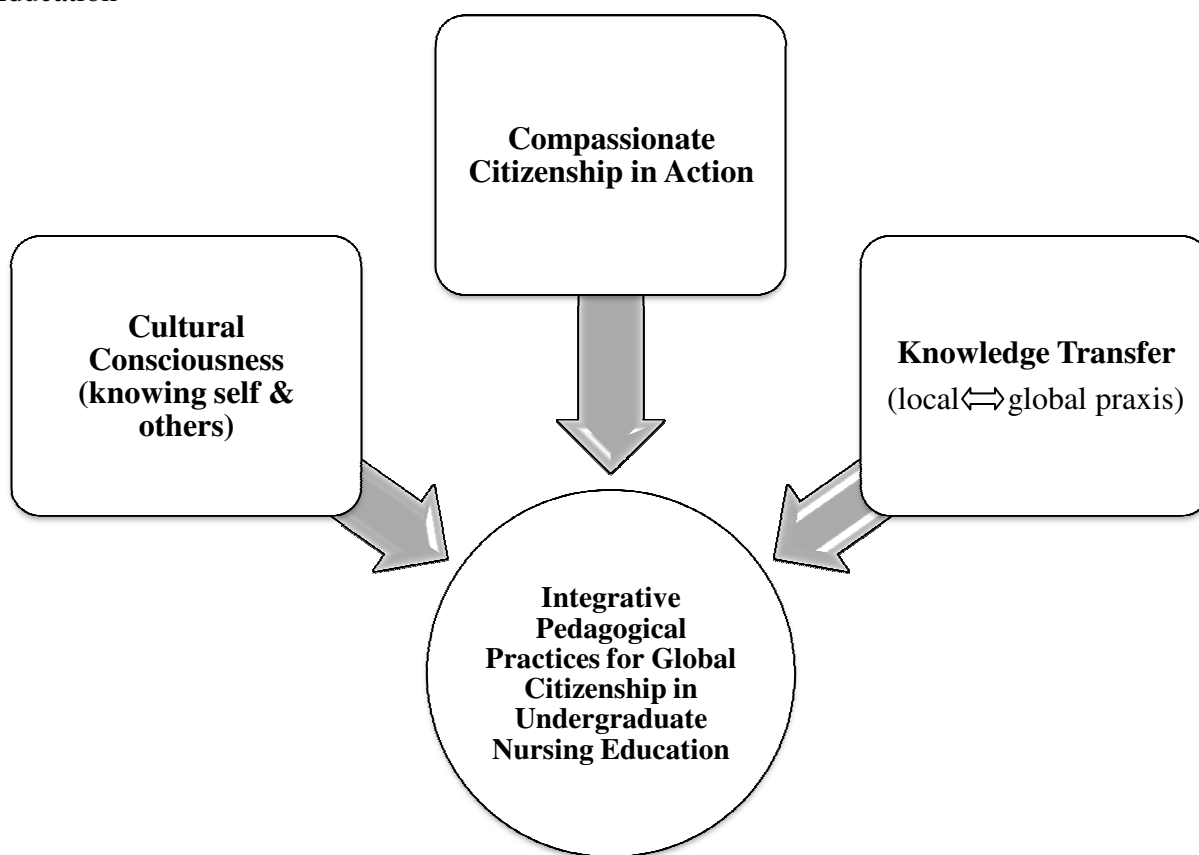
Education

Compassionate Citizenship in Action

Cultural Consciousness (knowing self & others)

Knowledge Transfer (local$\Longleftrightarrow$global praxis)

Integrative Pedagogical Practices for Global Citizenship in Undergraduate Nursing Education